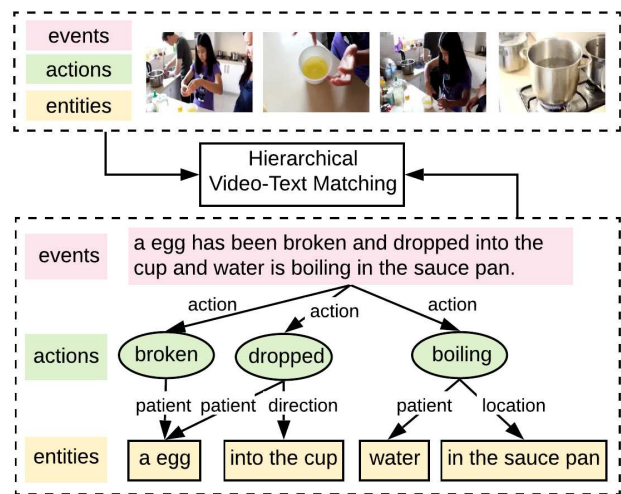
events
actions
entities

Hierarchical Video-Text Matching

events
a egg has been broken and dropped into the cup and water is boiling in the sauce pan.

action
action
action

actions
broken
dropped
boiling

patient
patient
direction
patient
location

entities
a egg
into the cup
water
in the sauce pan